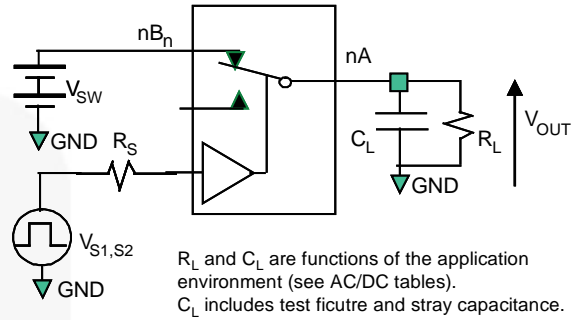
$nB_n$

$nA$

$V_{SW}$

GND

$R_S$

$C_L$

$R_L$

$V_{OUT}$

GND

$V_{S1,S2}$

GND

$R_L$ and $C_L$ are functions of the application environment (see AC/DC tables).
$C_L$ includes test ficutre and stray capacitance.